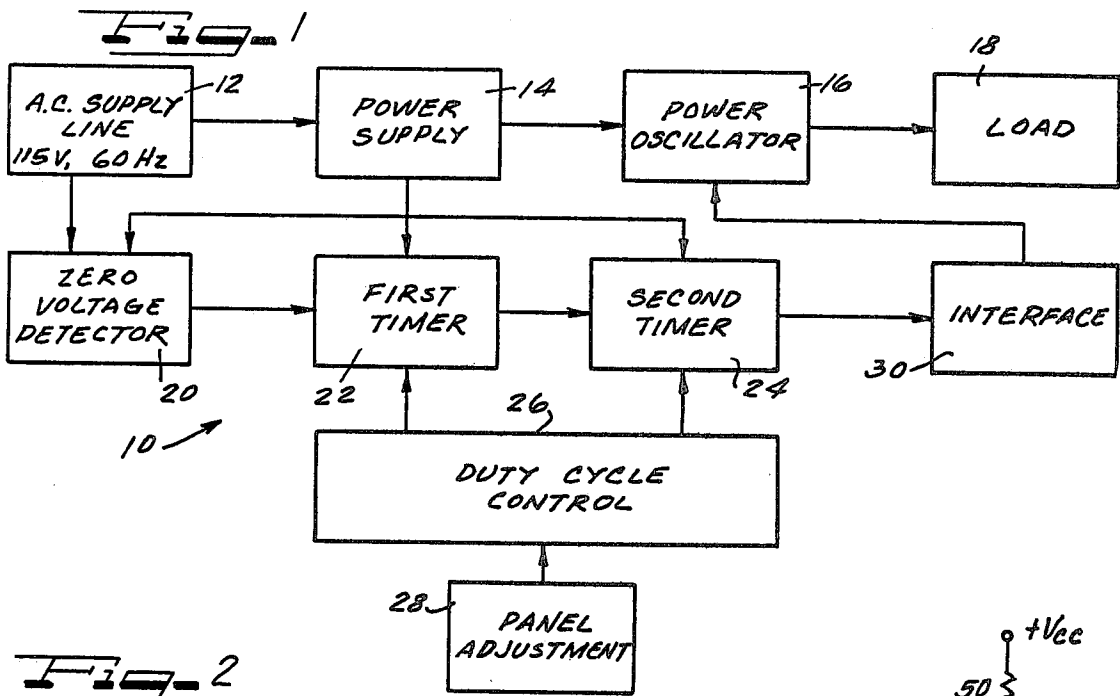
Fig. 1

A.C. SUPPLY LINE 115V, 60 Hz
12
POWER SUPPLY
14
POWER OSCILLATOR
16
18
LOAD

ZERO VOLTAGE DETECTOR
20
FIRST TIMER
22
SECOND TIMER
24
INTERFACE
30
10
26
DUTY CYCLE CONTROL
28
PANEL ADJUSTMENT

Fig. 2
+Vcc
50